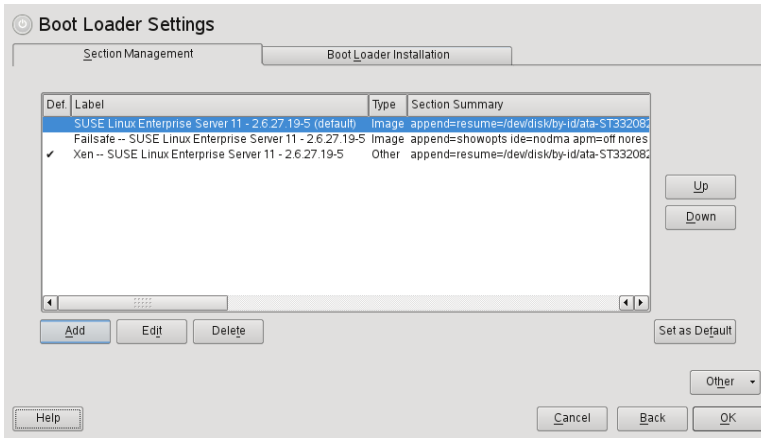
Boot Loader Settings

Section Management | Boot Loader Installation

| Def. | Label | Type | Section Summary |
|---|---|---|---|
| | SUSE Linux Enterprise Server 11 - 2.6.27.19-5 (default) | Image | append=resume=/dev/disk/by-id/ata-ST332082 |
| | Failsafe -- SUSE Linux Enterprise Server 11 - 2.6.27.19-5 | Image | append=showopts ide=nodma apm=off nores |
| ✔ | Xen -- SUSE Linux Enterprise Server 11 - 2.6.27.19-5 | Other | append=resume=/dev/disk/by-id/ata-ST332082 |

Up
Down

Add Edit Delete
Set as Default

Other

Help
Cancel Back OK